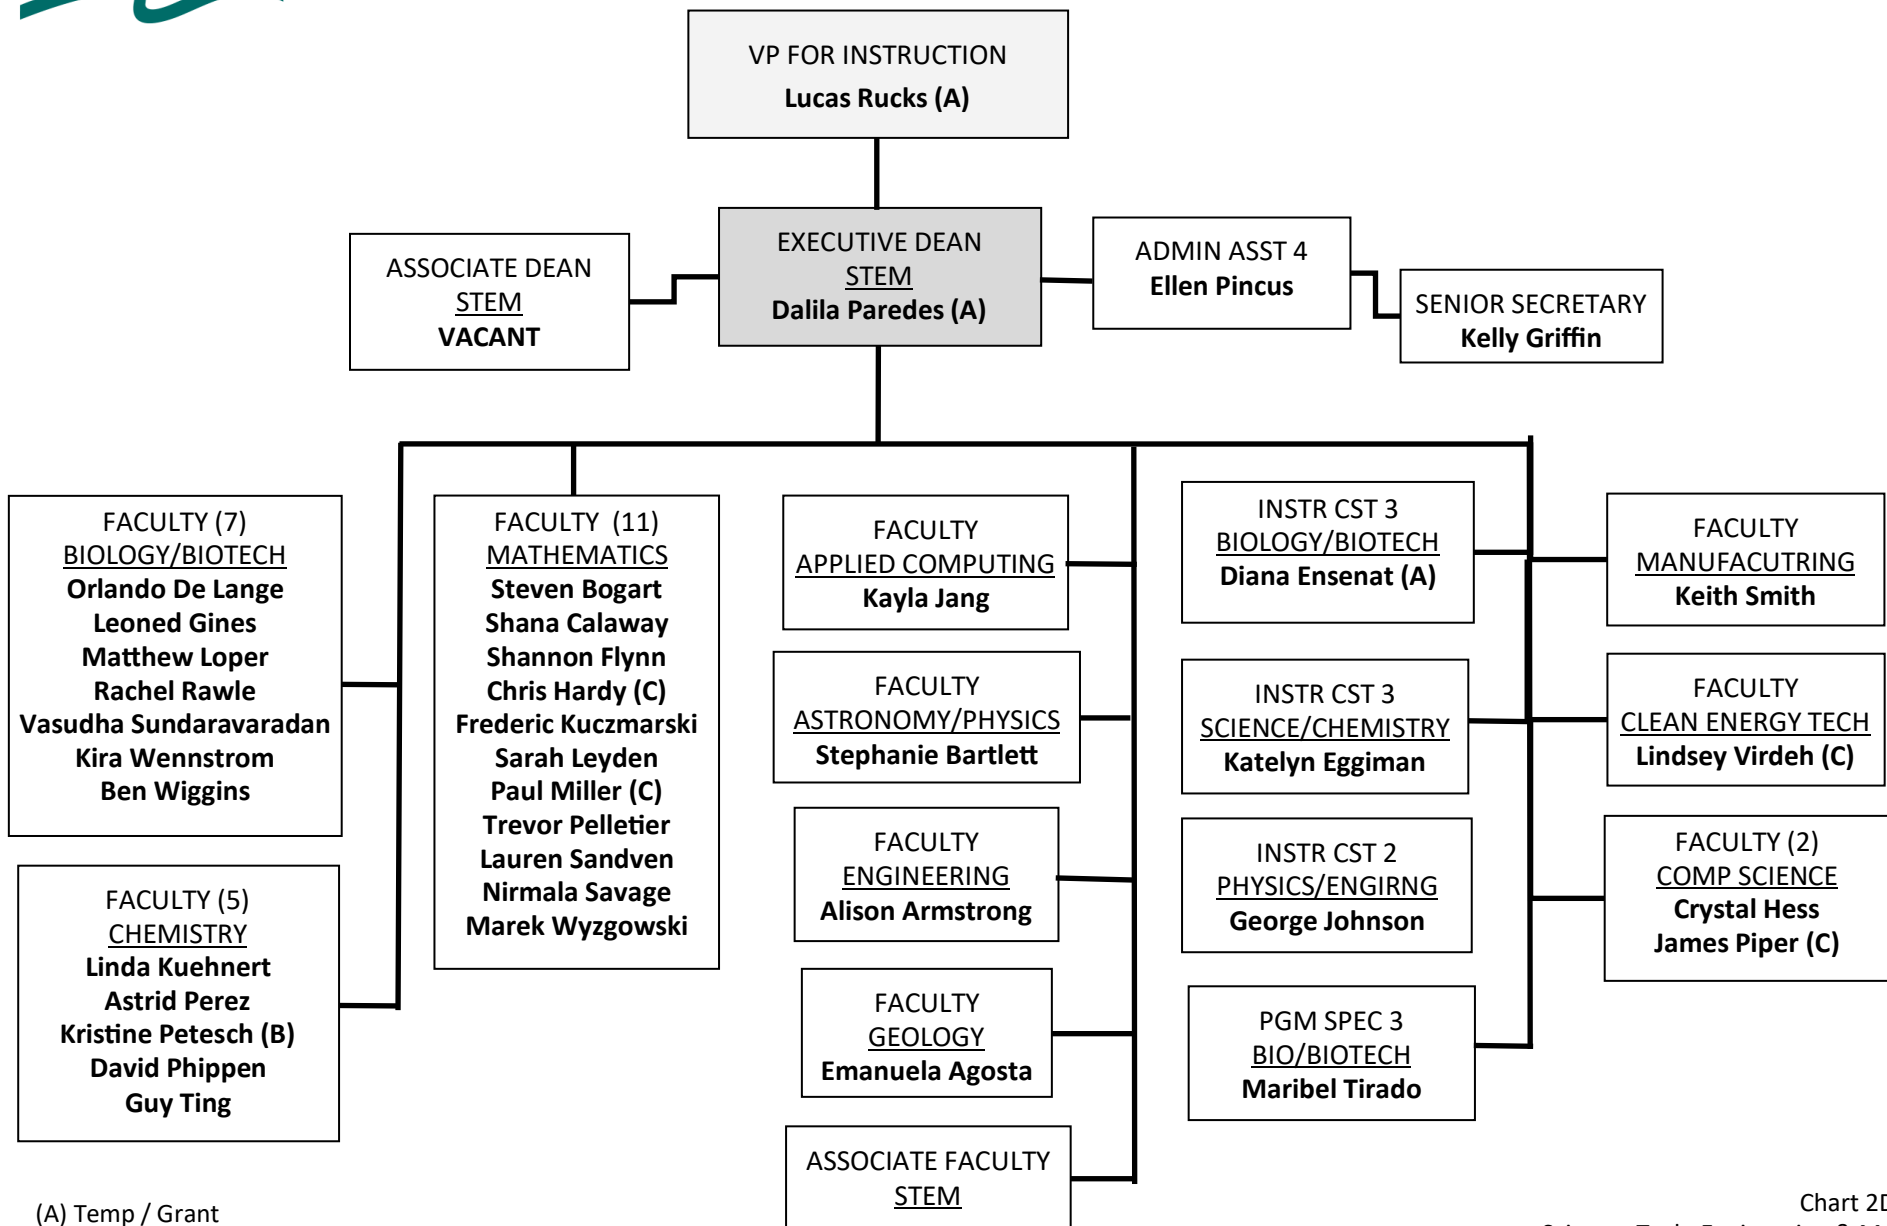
VP FOR INSTRUCTION
Lucas Rucks (A)

ASSOCIATE DEAN
STEM
VACANT

EXECUTIVE DEAN
STEM
Dalila Paredes (A)

ADMIN ASST 4
Ellen Pincus

SENIOR SECRETARY
Kelly Griffin

FACULTY (7)
BIOLOGY/BIOTECH
Orlando De Lange
Leoned Gines
Matthew Loper
Rachel Rawle
Vasudha Sundaravaradan
Kira Wennstrom
Ben Wiggins

FACULTY (11)
MATHEMATICS
Steven Bogart
Shana Calaway
Shannon Flynn
Chris Hardy (C)
Frederic Kuczmarski
Sarah Leyden
Paul Miller (C)
Trevor Pelletier
Lauren Sandven
Nirmala Savage
Marek Wyzgowski

FACULTY
APPLIED COMPUTING
Kayla Jang

FACULTY
ASTRONOMY/PHYSICS
Stephanie Bartlett

FACULTY
ENGINEERING
Alison Armstrong

FACULTY
GEOLOGY
Emanuela Agosta

ASSOCIATE FACULTY
STEM

INSTR CST 3
BIOLOGY/BIOTECH
Diana Ensenat (A)

INSTR CST 3
SCIENCE/CHEMISTRY
Katelyn Eggiman

INSTR CST 2
PHYSICS/ENGIRNG
George Johnson

PGM SPEC 3
BIO/BIOTECH
Maribel Tirado

FACULTY
MANUFACUTRING
Keith Smith

FACULTY
CLEAN ENERGY TECH
Lindsey Virdeh (C)

FACULTY (2)
COMP SCIENCE
Crystal Hess
James Piper (C)

FACULTY (5)
CHEMISTRY
Linda Kuehnert
Astrid Perez
Kristine Petesch (B)
David Phippen
Guy Ting

(A) Temp / Grant

Chart 2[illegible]
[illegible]